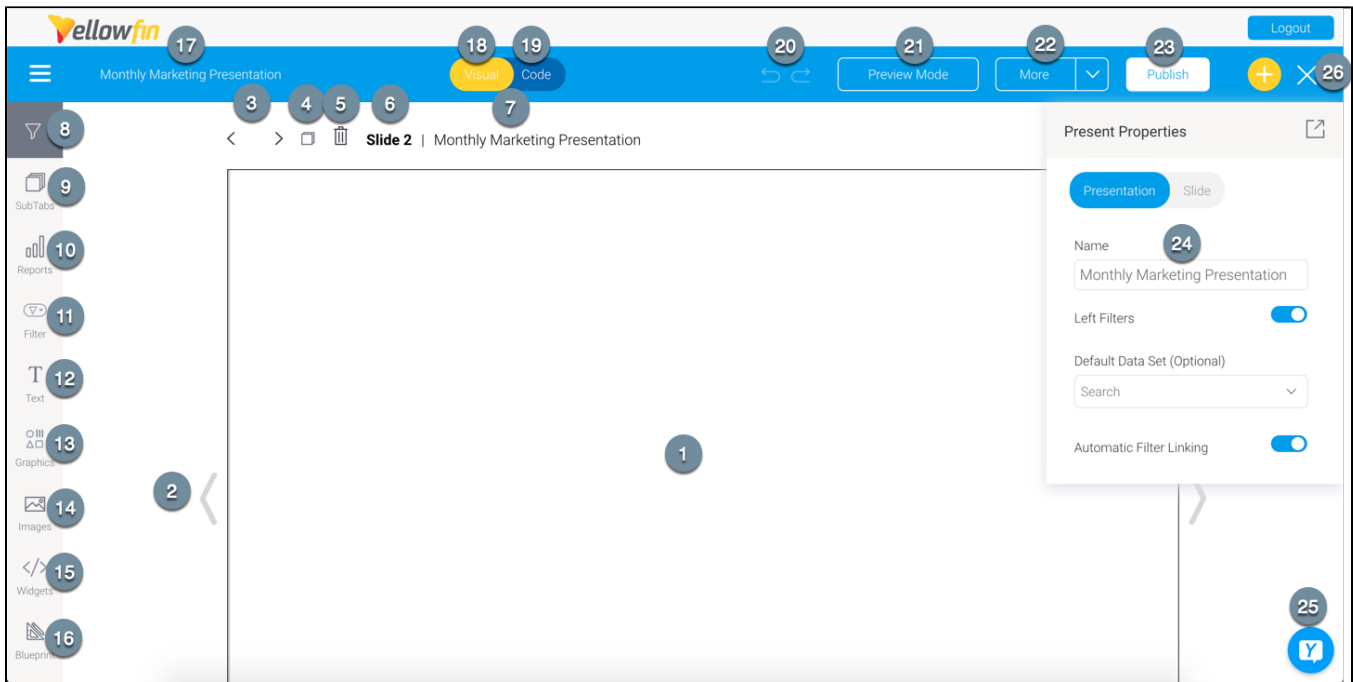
Yellowfin

Logout

17

Monthly Marketing Presentation

18 19

Visual Code

20 21 22 23

Preview Mode

More

Publish

26

3 4 5 6

7

8

Slide 2 | Monthly Marketing Presentation

Present Properties

9

SubTabs

Presentation Slide

10

Reports

Name

24

Monthly Marketing Presentation

11

Filter

Left Filters

12

Text

Default Data Set (Optional)

Search

13

Graphics

Automatic Filter Linking

1

2

14

Images

15

Widgets

25

16

Blueprint